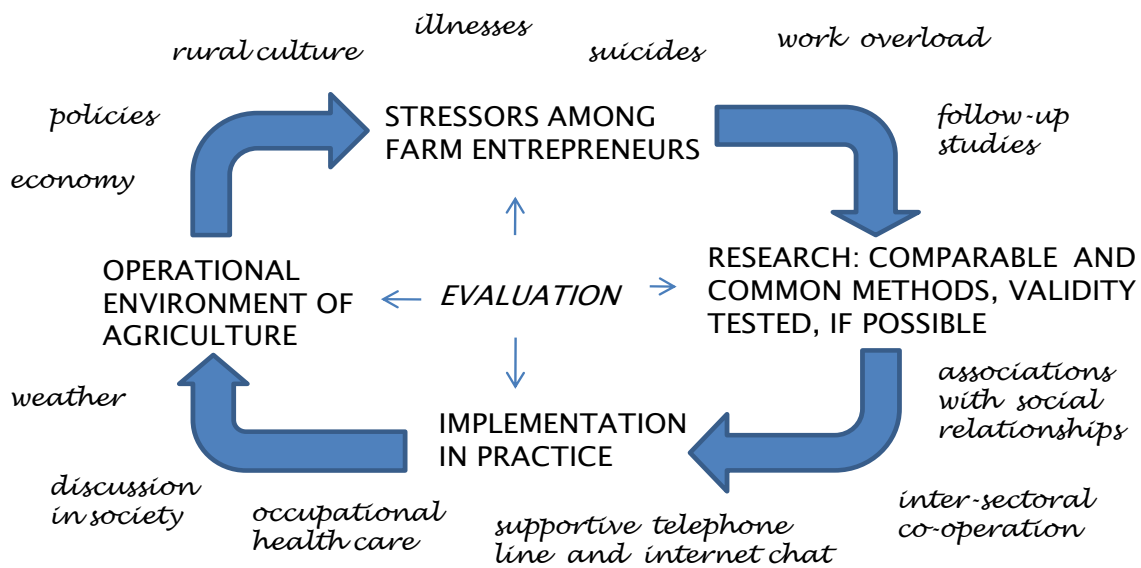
illnesses

rural culture

suicides

work overload

policies

STRESSORS AMONG FARM ENTREPRENEURS

follow-up studies

economy

OPERATIONAL ENVIRONMENT OF AGRICULTURE

EVALUATION

RESEARCH: COMPARABLE AND COMMON METHODS, VALIDITY TESTED, IF POSSIBLE

weather

IMPLEMENTATION IN PRACTICE

associations with social relationships

discussion in society

occupational health care

supportive telephone line and internet chat

inter-sectoral co-operation